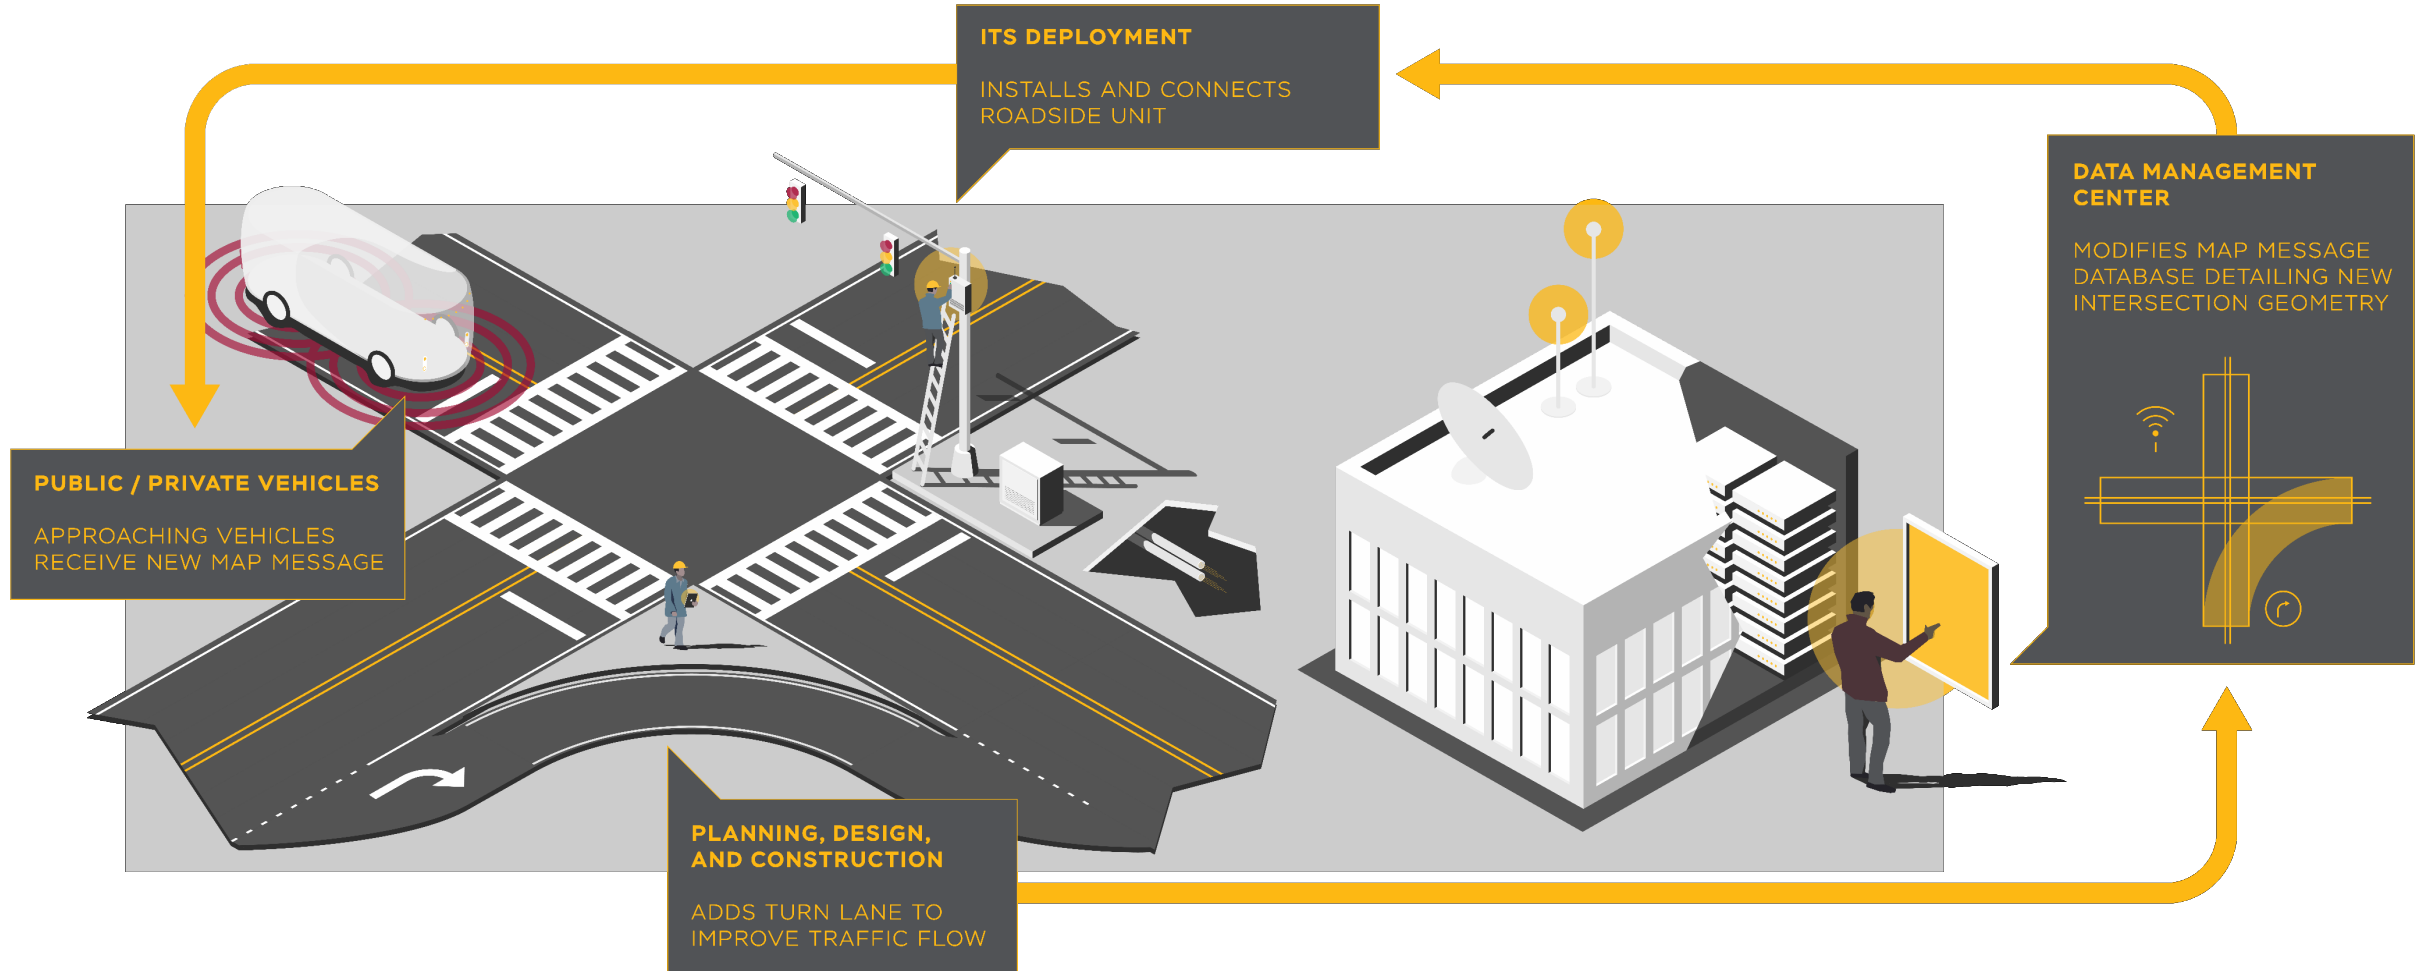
ITS DEPLOYMENT

INSTALLS AND CONNECTS ROADSIDE UNIT

DATA MANAGEMENT CENTER

MODIFIES MAP MESSAGE DATABASE DETAILING NEW INTERSECTION GEOMETRY

PUBLIC / PRIVATE VEHICLES

APPROACHING VEHICLES RECEIVE NEW MAP MESSAGE

PLANNING, DESIGN, AND CONSTRUCTION

ADDS TURN LANE TO IMPROVE TRAFFIC FLOW